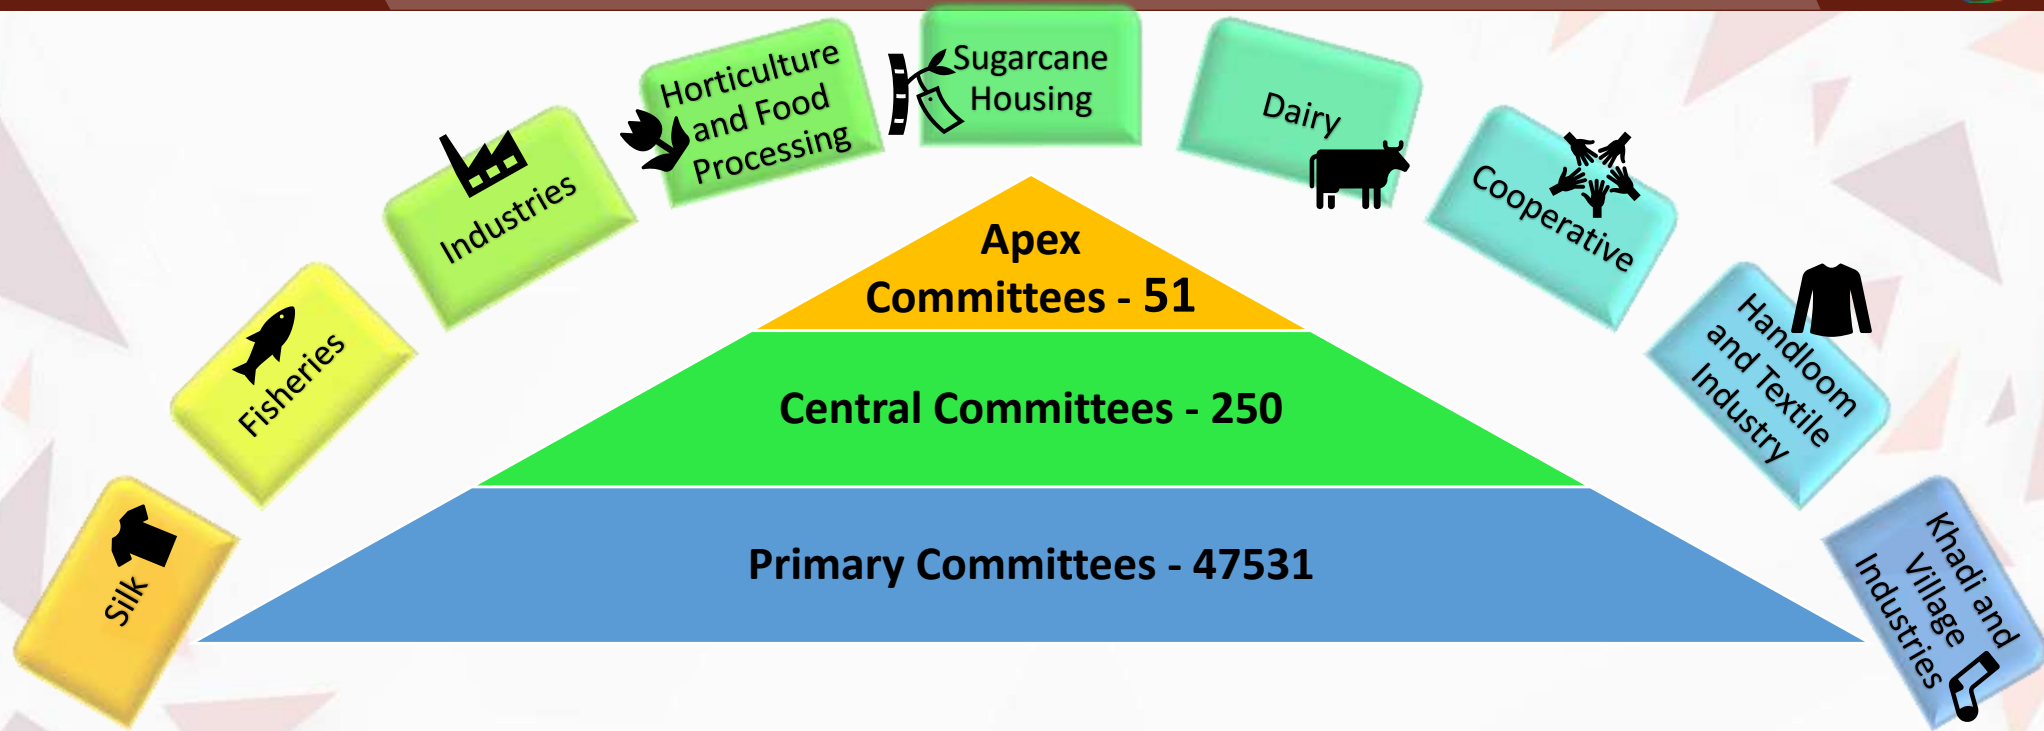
Silk

Fisheries

Industries

Horticulture and Food Processing

Sugarcane Housing

Dairy

Cooperative

Handloom and Textile Industry

Khadi and Village Industries

Apex Committees - 51

Central Committees - 250

Primary Committees - 47531